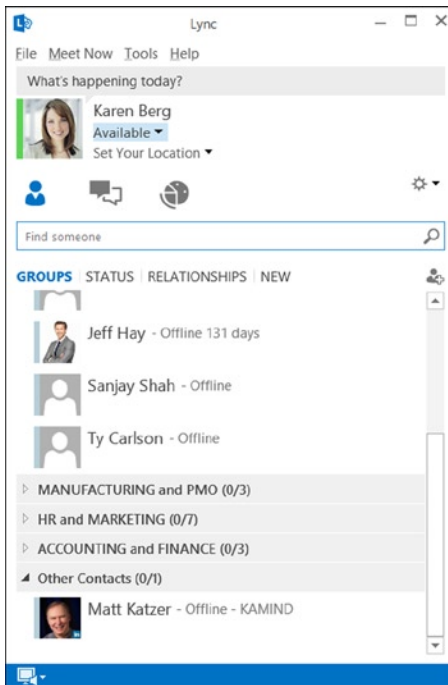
Lync

File Meet Now Tools Help

What's happening today?

Karen Berg
Available
Set Your Location

Find someone

GROUPS | STATUS | RELATIONSHIPS | NEW

Jeff Hay - Offline 131 days

Sanjay Shah - Offline

Ty Carlson - Offline

MANUFACTURING and PMO (0/3)

HR and MARKETING (0/7)

ACCOUNTING and FINANCE (0/3)

Other Contacts (0/1)

Matt Katzer - Offline - KAMIND